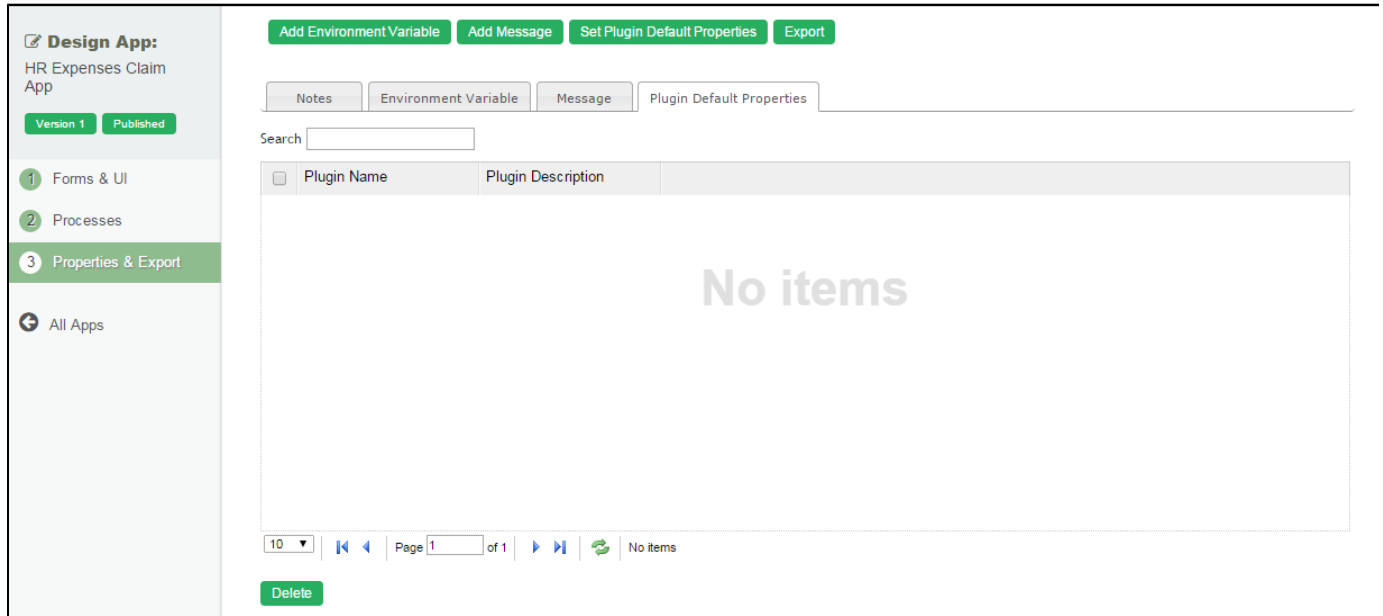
Design App:
HR Expenses Claim App
Version 1 Published

1 Forms & UI
2 Processes
3 Properties & Export

All Apps

Add Environment Variable Add Message Set Plugin Default Properties Export

Notes Environment Variable Message Plugin Default Properties

Search

| Plugin Name | Plugin Description |
|---|---|

No items

10 Page 1 of 1 No items

Delete